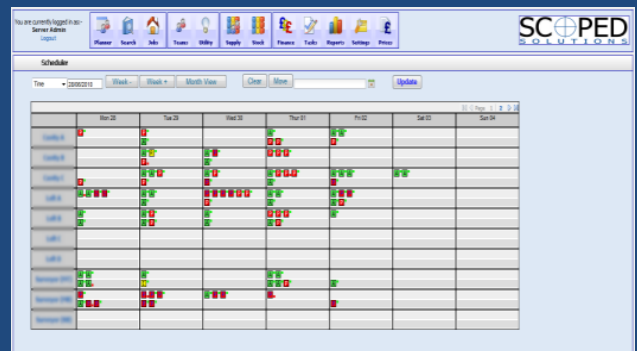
You are currently logged in as:- Server Admin
Logout

Planner Search Jobs Teams Utility Supply Stock Finance Tasks Reports Settings Prices

SCOPED
SOLUTIONS

Schedule

Time 28/06/2010 Week - Week + Month View Clear Move Update

Page 1 2

| | Mon 28 | Tue 29 | Wed 30 | Thur 01 | Fri 02 | Sat 03 | Sun 04 |
|---|---|---|---|---|---|---|---|
| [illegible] | | | | | | | |
| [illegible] | | | | | | | |
| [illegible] | | | | | | | |
| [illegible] | | | | | | | |
| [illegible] | | | | | | | |
| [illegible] | | | | | | | |
| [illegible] | | | | | | | |
| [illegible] | | | | | | | |
| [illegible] | | | | | | | |
| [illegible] | | | | | | | |